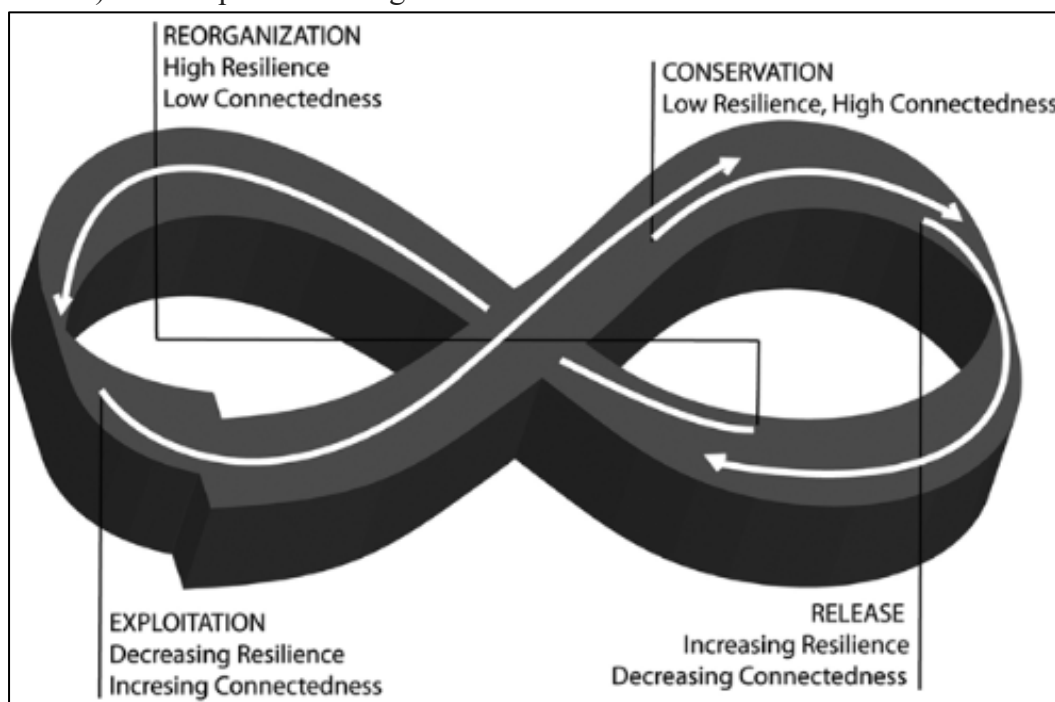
REORGANIZATION
High Resilience
Low Connectedness

CONSERVATION
Low Resilience, High Connectedness

EXPLOITATION
Decreasing Resilience
Incresing Connectedness

RELEASE
Increasing Resilience
Decreasing Connectedness